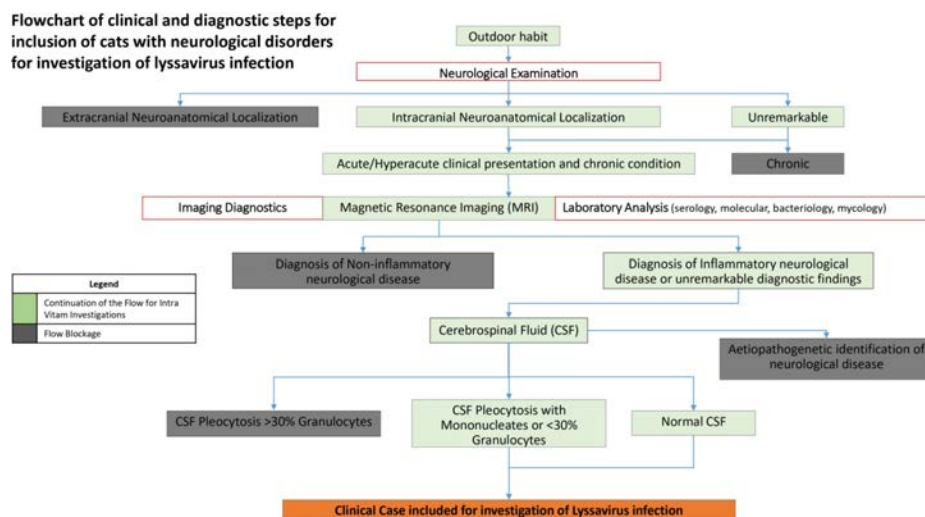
Flowchart of clinical and diagnostic steps for inclusion of cats with neurological disorders for investigation of lyssavirus infection

Outdoor habit

Neurological Examination

Extracranial Neuroanatomical Localization

Intracranial Neuroanatomical Localization

Unremarkable

Acute/Hyperacute clinical presentation and chronic condition

Chronic

Imaging Diagnostics

Magnetic Resonance Imaging (MRI)

Laboratory Analysis (serology, molecular, bacteriology, mycology)

Diagnosis of Non-inflammatory neurological disease

Diagnosis of Inflammatory neurological disease or unremarkable diagnostic findings

| Legend | |
|---|---|
| | Continuation of the Flow for Intra Vitam Investigations |
| | Flow Blockage |

Cerebrospinal Fluid (CSF)

Aetiopathogenetic identification of neurological disease

CSF Pleocytosis >30% Granulocytes

CSF Pleocytosis with Mononucleates or <30% Granulocytes

Normal CSF

Clinical Case included for investigation of Lyssavirus infection